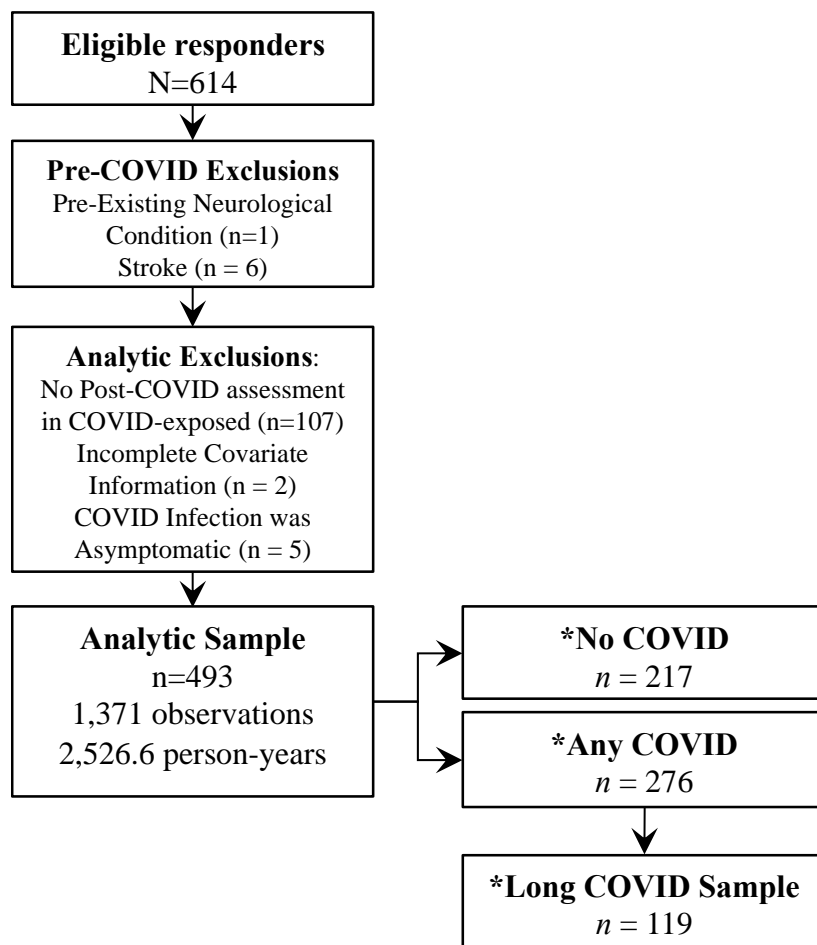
Eligible responders
N=614

Pre-COVID Exclusions
Pre-Existing Neurological Condition (n=1)
Stroke (n = 6)

Analytic Exclusions:
No Post-COVID assessment in COVID-exposed (n=107)
Incomplete Covariate Information (n = 2)
COVID Infection was Asymptomatic (n = 5)

Analytic Sample
n=493
1,371 observations
2,526.6 person-years

*No COVID
$n = 217$

*Any COVID
$n = 276$

*Long COVID Sample
$n = 119$